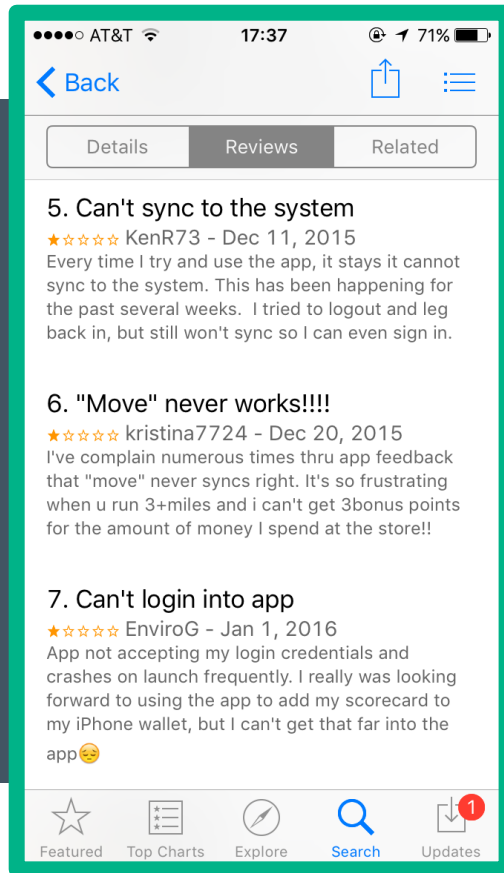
●●●●○ AT&T 17:37 71%

Back

Details | Reviews | Related

5. Can't sync to the system
★☆☆☆☆ KenR73 - Dec 11, 2015
Every time I try and use the app, it stays it cannot sync to the system. This has been happening for the past several weeks. I tried to logout and leg back in, but still won't sync so I can even sign in.

6. "Move" never works!!!!
★☆☆☆☆ kristina7724 - Dec 20, 2015
I've complain numerous times thru app feedback that "move" never syncs right. It's so frustrating when u run 3+miles and i can't get 3bonus points for the amount of money I spend at the store!!

7. Can't login into app
★☆☆☆☆ EnviroG - Jan 1, 2016
App not accepting my login credentials and crashes on launch frequently. I really was looking forward to using the app to add my scorecard to my iPhone wallet, but I can't get that far into the app😔

Featured | Top Charts | Explore | Search | 1 Updates